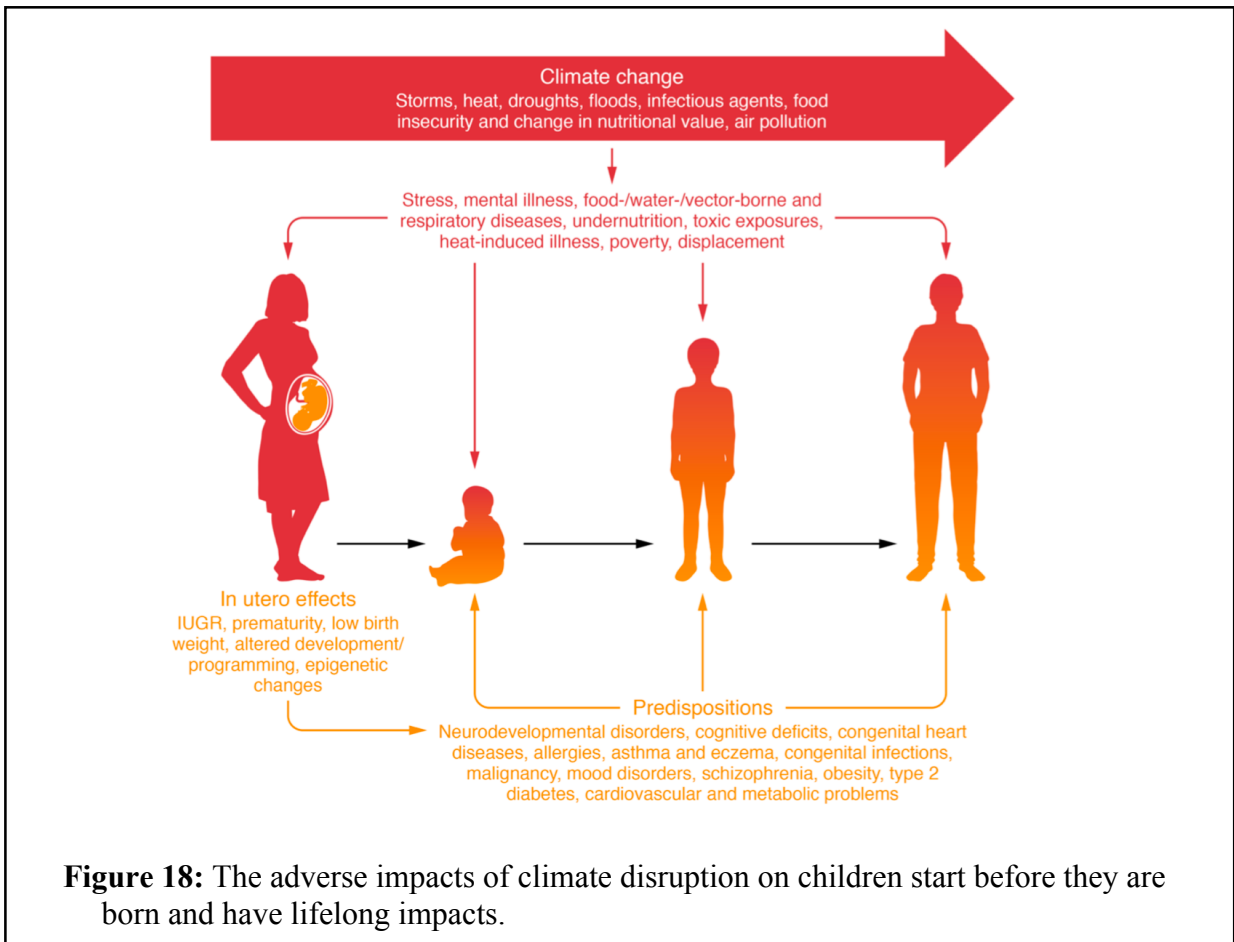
Climate change
Storms, heat, droughts, floods, infectious agents, food insecurity and change in nutritional value, air pollution

Stress, mental illness, food-/water-/vector-borne and respiratory diseases, undernutrition, toxic exposures, heat-induced illness, poverty, displacement

In utero effects
IUGR, prematurity, low birth weight, altered development/ programming, epigenetic changes

Predispositions
Neurodevelopmental disorders, cognitive deficits, congenital heart diseases, allergies, asthma and eczema, congenital infections, malignancy, mood disorders, schizophrenia, obesity, type 2 diabetes, cardiovascular and metabolic problems

**Figure 18:** The adverse impacts of climate disruption on children start before they are born and have lifelong impacts.